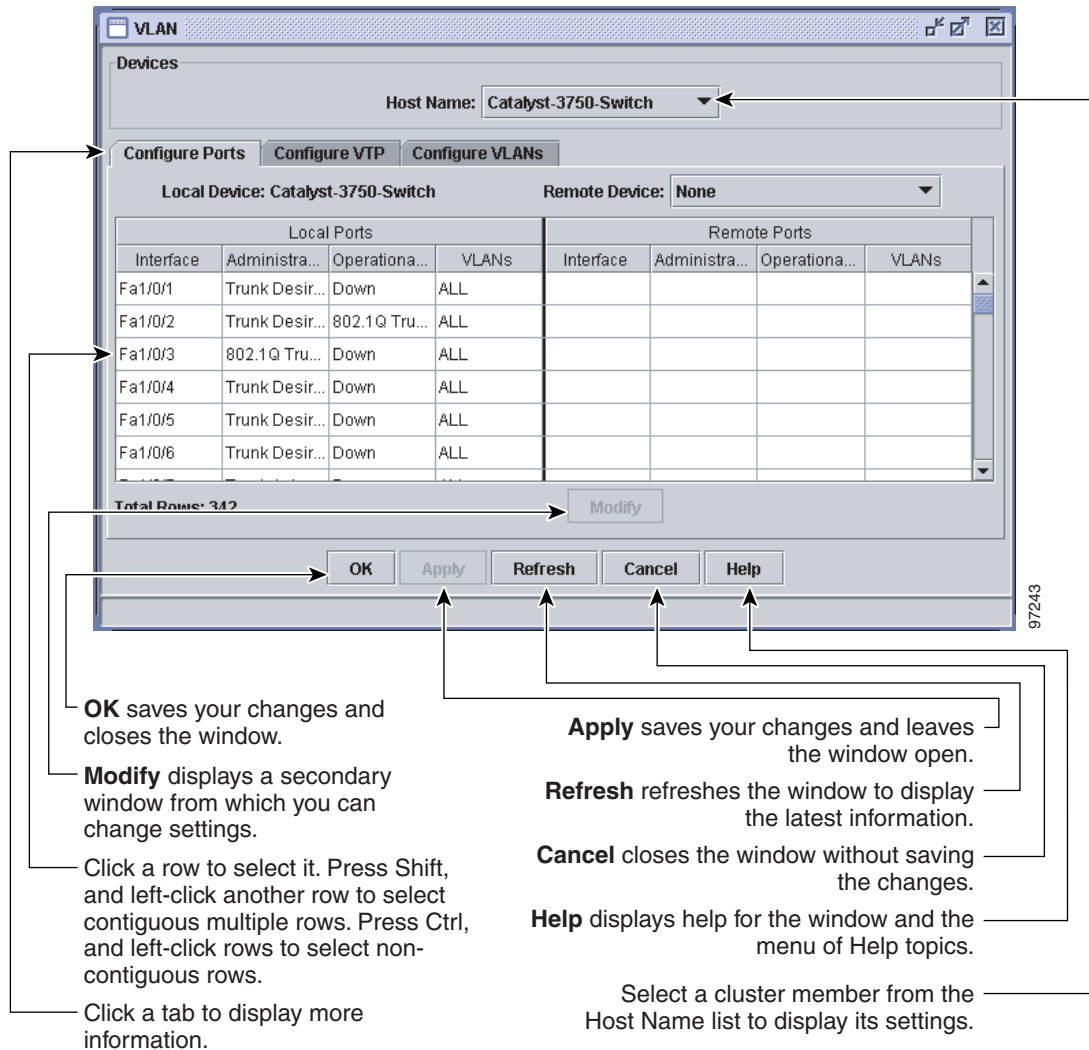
VLAN

Devices

Host Name: Catalyst-3750-Switch

Configure Ports | Configure VTP | Configure VLANs

Local Device: Catalyst-3750-Switch

Remote Device: None

| Local Ports | | | | Remote Ports | | | |
|---|---|---|---|---|---|---|---|
| Interface | Administra... | Operationa... | VLANs | Interface | Administra... | Operationa... | VLANs |
| Fa1/0/1 | Trunk Desir... | Down | ALL | | | | |
| Fa1/0/2 | Trunk Desir... | 802.1Q Tru... | ALL | | | | |
| Fa1/0/3 | 802.1Q Tru... | Down | ALL | | | | |
| Fa1/0/4 | Trunk Desir... | Down | ALL | | | | |
| Fa1/0/5 | Trunk Desir... | Down | ALL | | | | |
| Fa1/0/6 | Trunk Desir... | Down | ALL | | | | |

Total Rows: 342

Modify

OK | Apply | Refresh | Cancel | Help

97243

**OK** saves your changes and closes the window.

**Modify** displays a secondary window from which you can change settings.

Click a row to select it. Press Shift, and left-click another row to select contiguous multiple rows. Press Ctrl, and left-click rows to select noncontiguous rows.

Click a tab to display more information.

**Apply** saves your changes and leaves the window open.

**Refresh** refreshes the window to display the latest information.

**Cancel** closes the window without saving the changes.

**Help** displays help for the window and the menu of Help topics.

Select a cluster member from the Host Name list to display its settings.